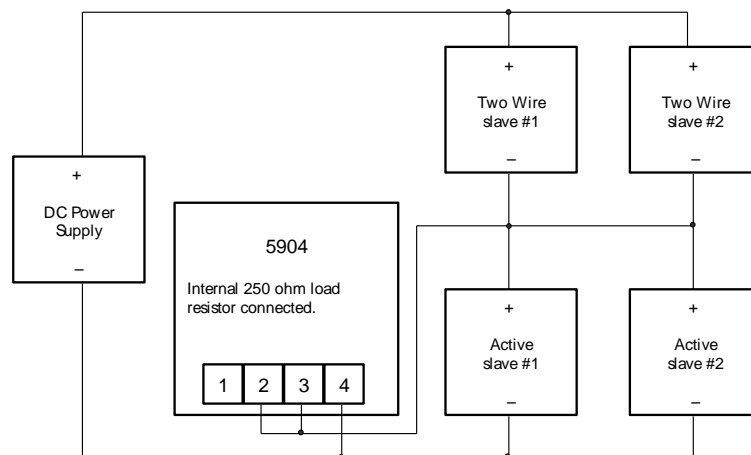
+

Two Wire slave #1

–

+

Two Wire slave #2

–

+

DC Power Supply

–

5904

Internal 250 ohm load resistor connected.

| 1 | 2 | 3 | 4 |
|---|---|---|---|

+

Active slave #1

–

+

Active slave #2

–